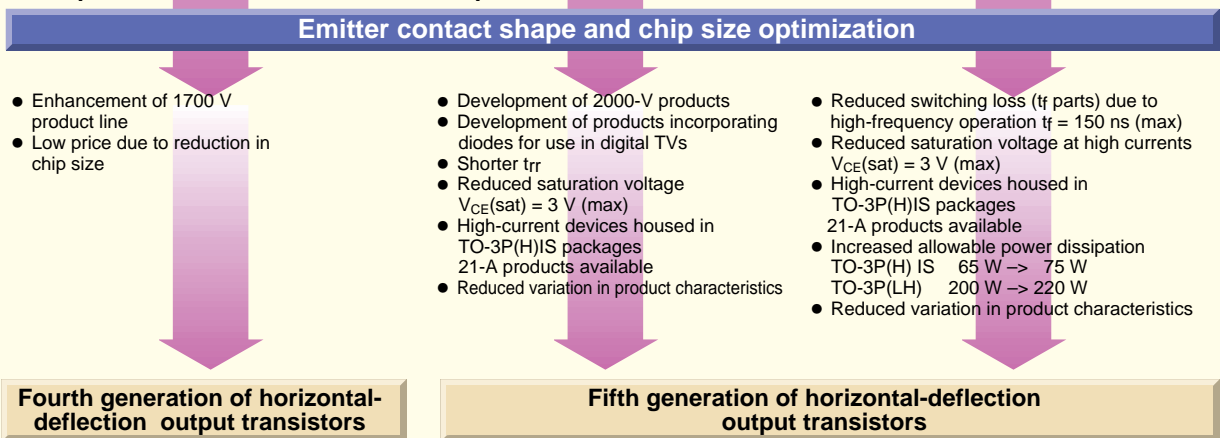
Emitter contact shape and chip size optimization

- Enhancement of 1700 V product line
- Low price due to reduction in chip size

- Development of 2000-V products
- Development of products incorporating diodes for use in digital TVs
- Shorter $t_{rr}$
- Reduced saturation voltage $V_{CE}(sat) = 3$ V (max)
- High-current devices housed in TO-3P(H)IS packages 21-A products available
- Reduced variation in product characteristics

- Reduced switching loss ($t_f$ parts) due to high-frequency operation $t_f = 150$ ns (max)
- Reduced saturation voltage at high currents $V_{CE}(sat) = 3$ V (max)
- High-current devices housed in TO-3P(H)IS packages 21-A products available
- Increased allowable power dissipation
TO-3P(H) IS 65 W –> 75 W
TO-3P(LH) 200 W –> 220 W
- Reduced variation in product characteristics

Fourth generation of horizontal-deflection output transistors

Fifth generation of horizontal-deflection output transistors